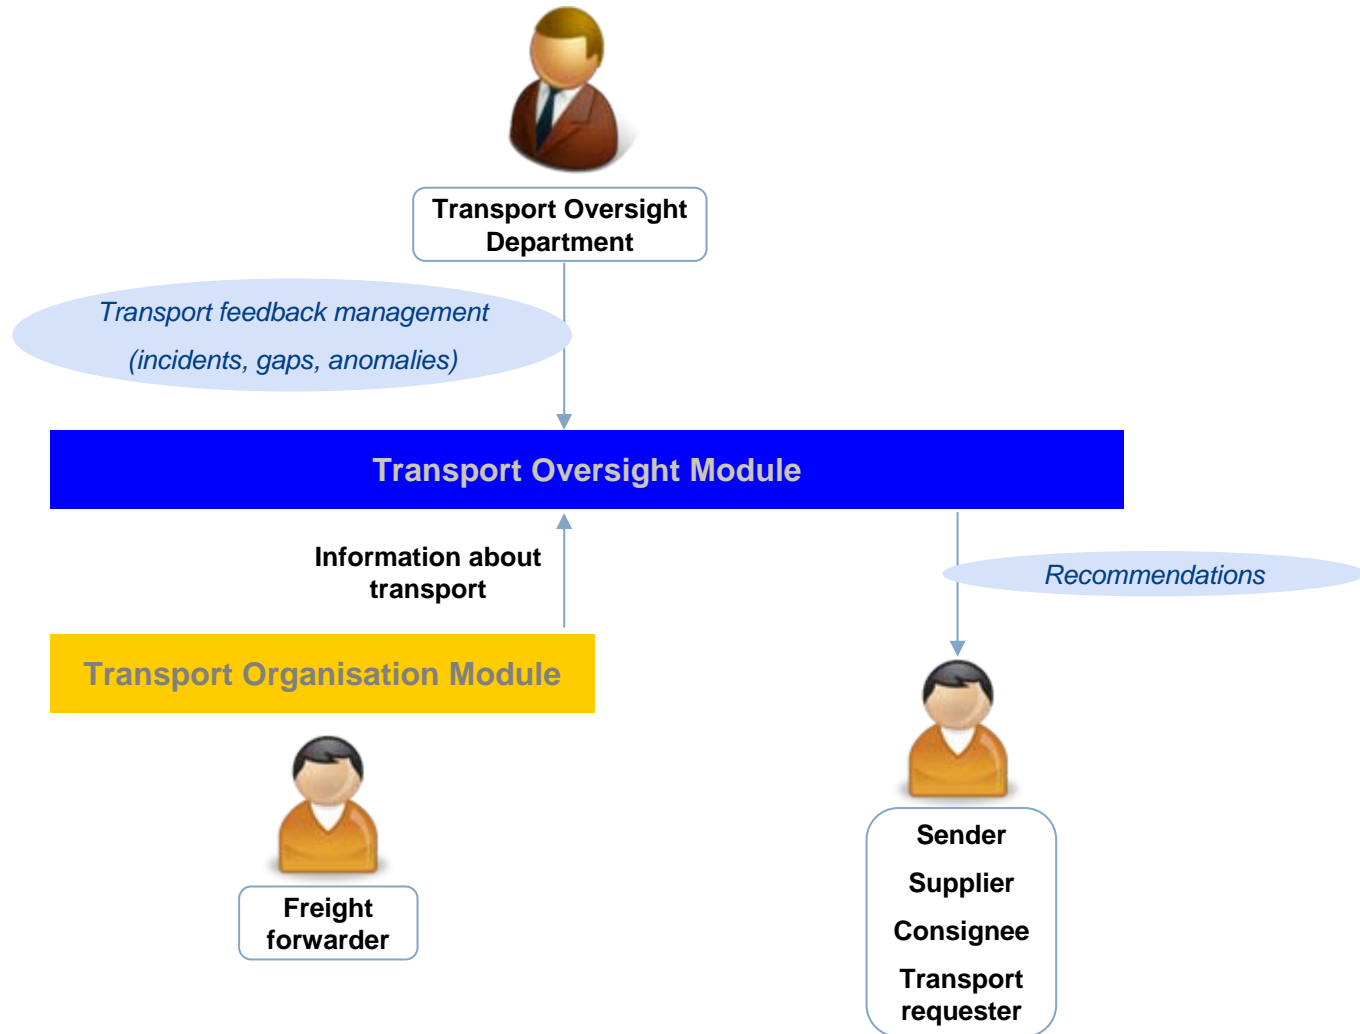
Transport Oversight Department

Transport feedback management
(incidents, gaps, anomalies)

Transport Oversight Module

Information about transport

Recommendations

Transport Organisation Module

Freight forwarder

Sender
Supplier
Consignee
Transport requester